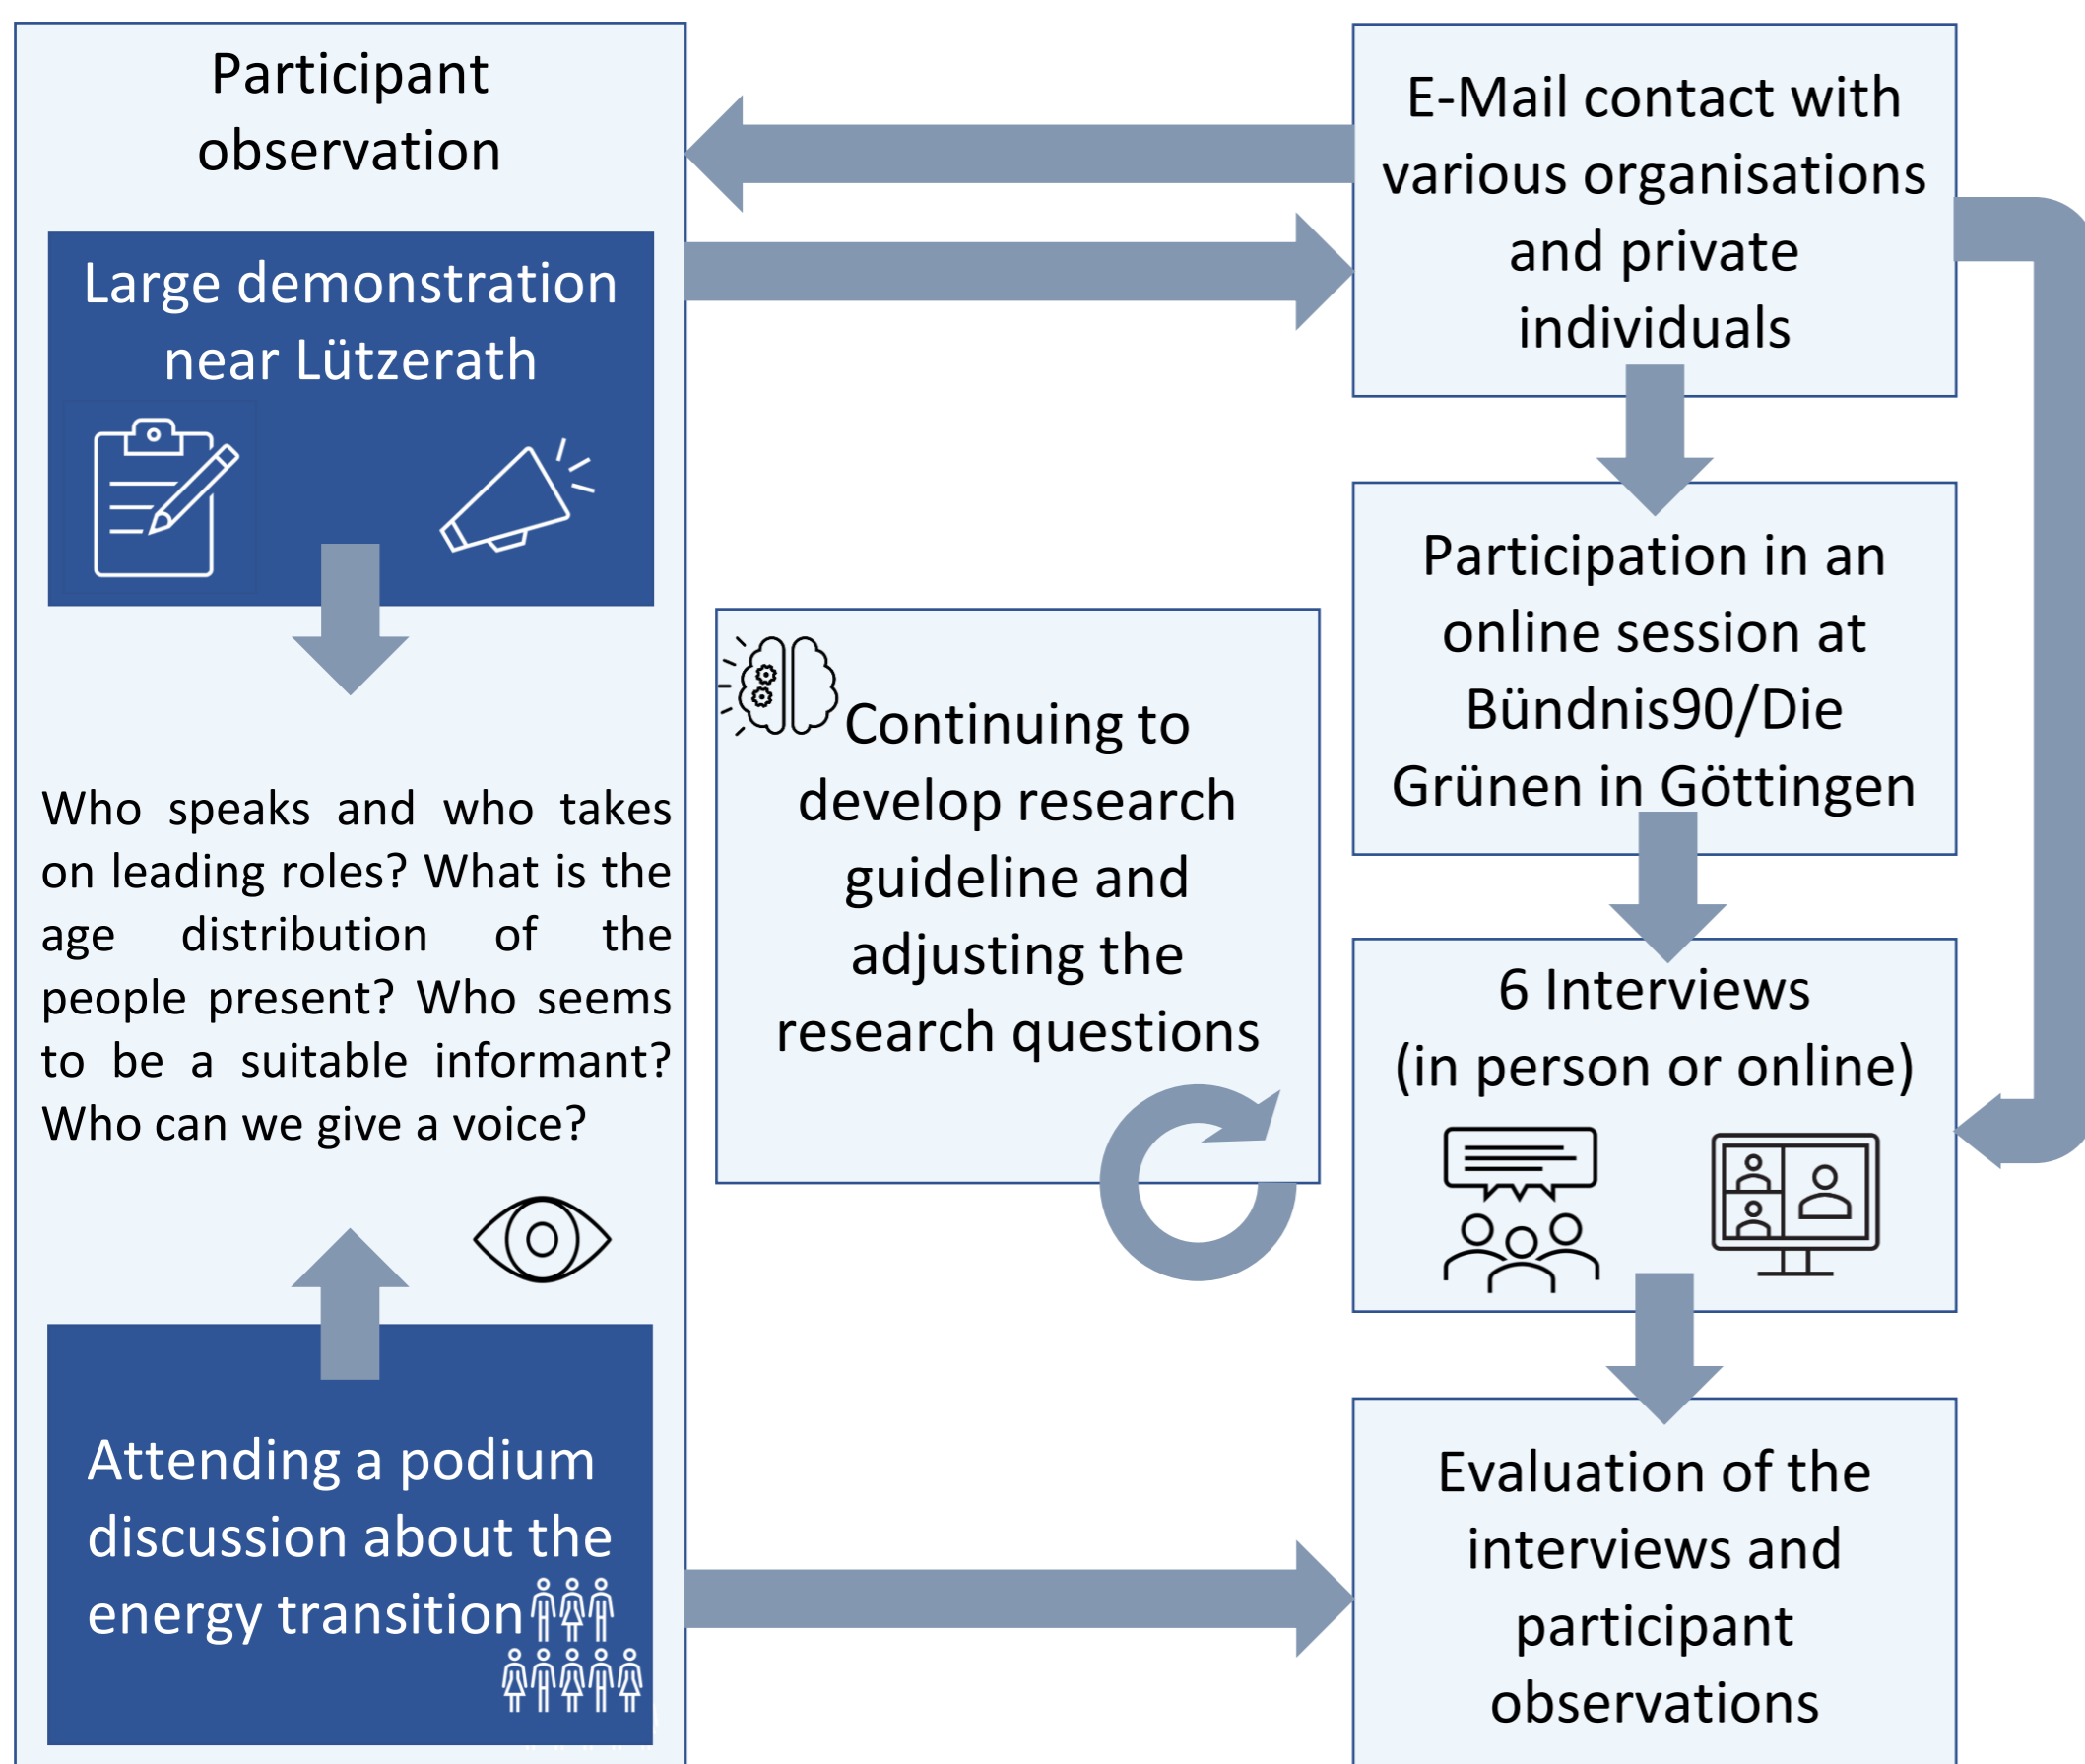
Participant observation

Large demonstration near Lützerath

Who speaks and who takes on leading roles? What is the age distribution of the people present? Who seems to be a suitable informant? Who can we give a voice?

Attending a podium discussion about the energy transition

E-Mail contact with various organisations and private individuals

Continuing to develop research guideline and adjusting the research questions

Participation in an online session at Bündnis90/Die Grünen in Göttingen

6 Interviews (in person or online)

Evaluation of the interviews and participant observations